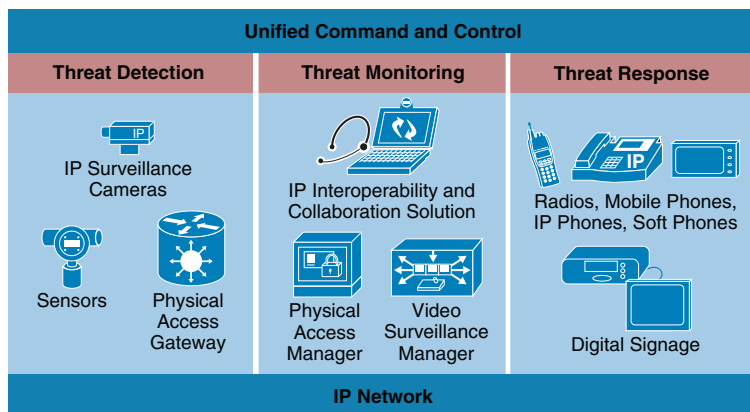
Unified Command and Control

Threat Detection

IP

IP Surveillance Cameras

Sensors

Physical Access Gateway

Threat Monitoring

IP Interoperability and Collaboration Solution

Physical Access Manager

Video Surveillance Manager

Threat Response

IP

Radios, Mobile Phones, IP Phones, Soft Phones

Digital Signage

IP Network